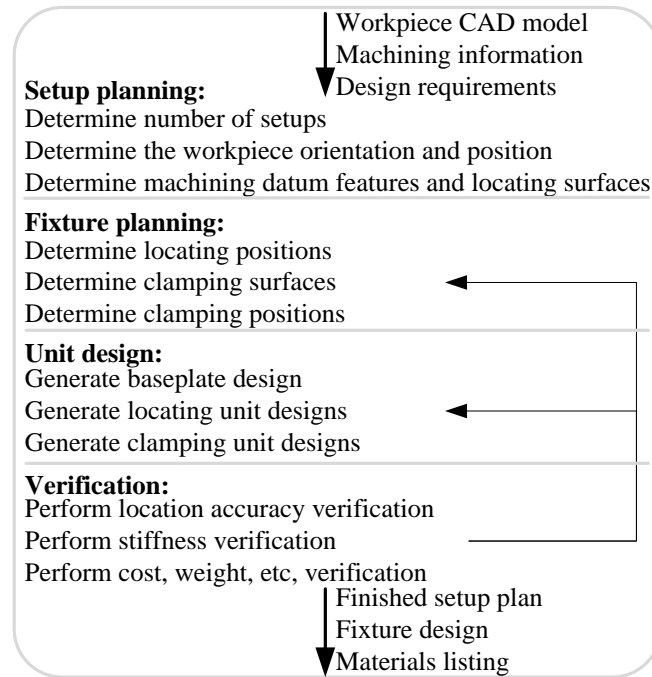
Workpiece CAD model
Machining information
Design requirements

**Setup planning:**
Determine number of setups
Determine the workpiece orientation and position
Determine machining datum features and locating surfaces

**Fixture planning:**
Determine locating positions
Determine clamping surfaces
Determine clamping positions

**Unit design:**
Generate baseplate design
Generate locating unit designs
Generate clamping unit designs

**Verification:**
Perform location accuracy verification
Perform stiffness verification
Perform cost, weight, etc, verification

Finished setup plan
Fixture design
Materials listing